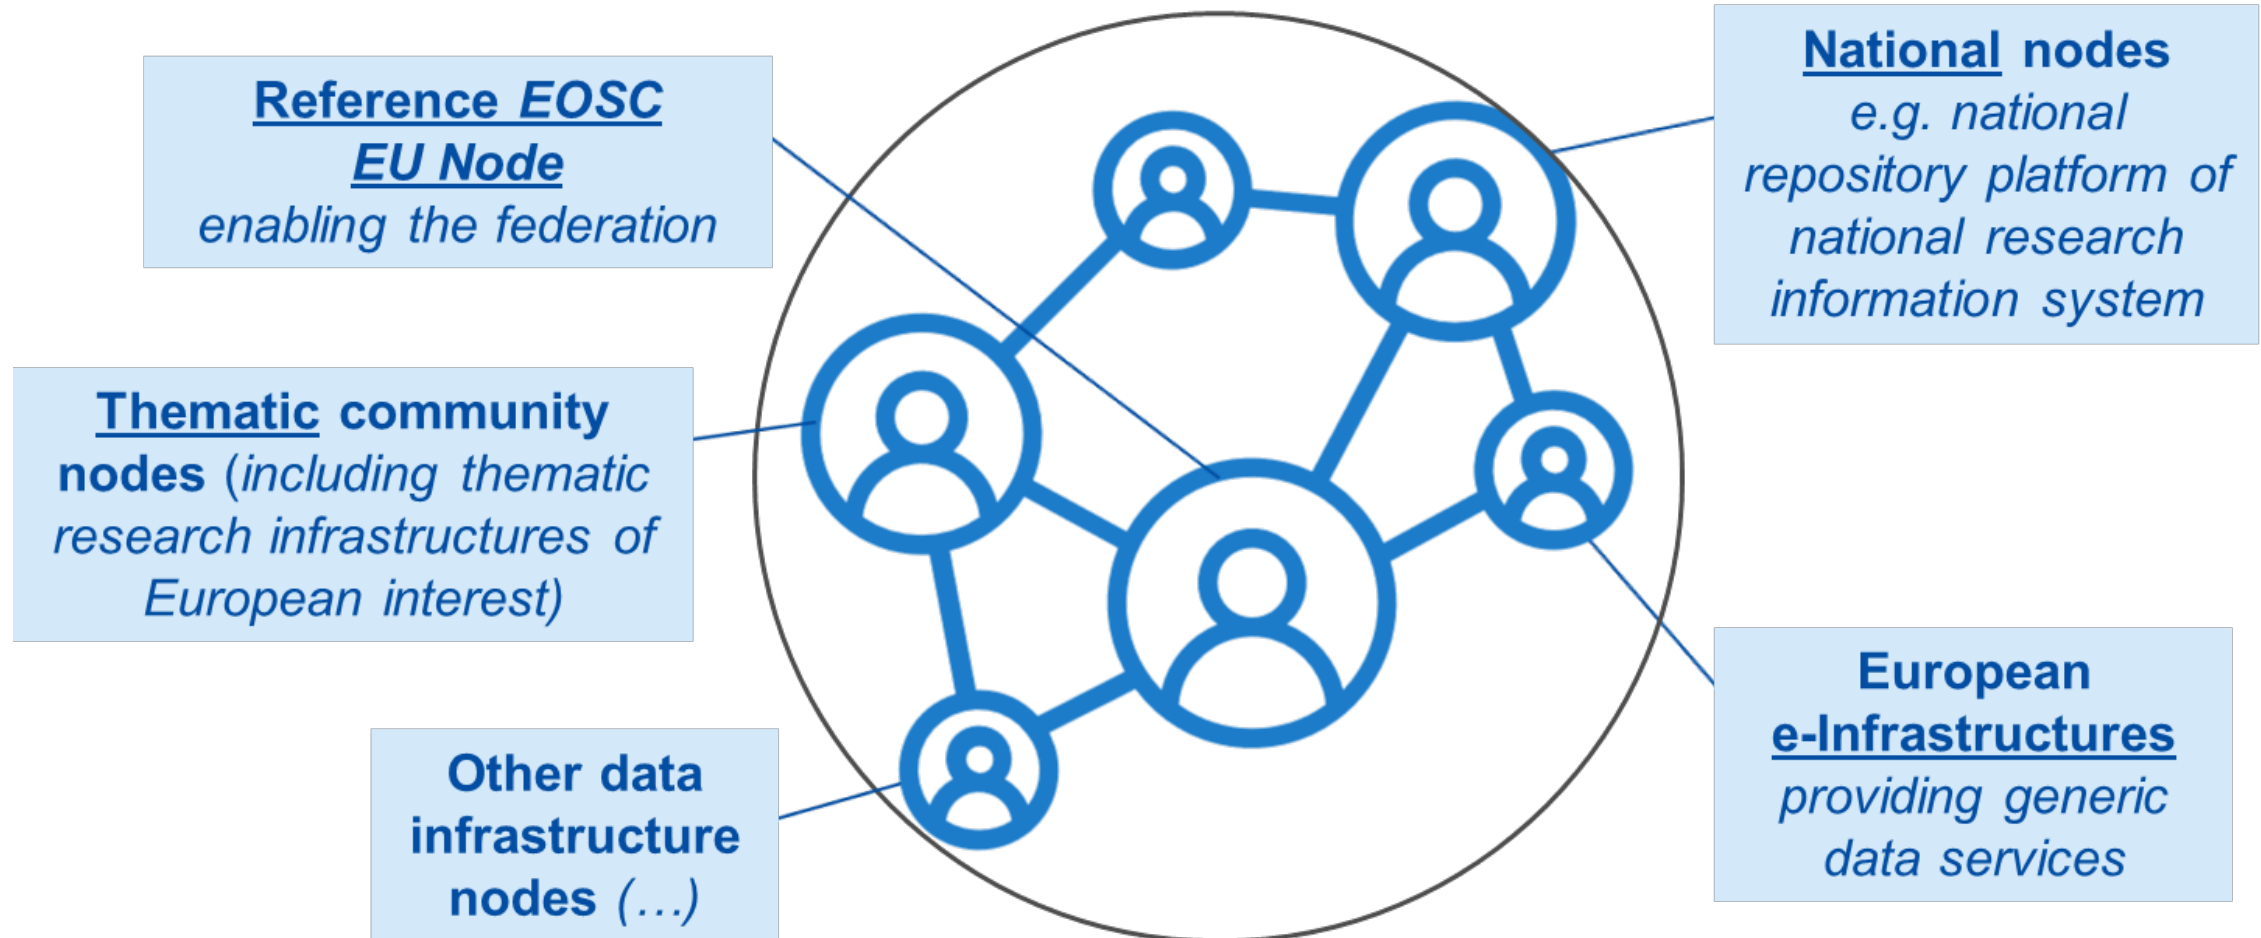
Reference EOSC EU Node
enabling the federation

National nodes
e.g. national repository platform of national research information system

Thematic community nodes (including thematic research infrastructures of European interest)

European e-Infrastructures
providing generic data services

Other data infrastructure nodes (…)